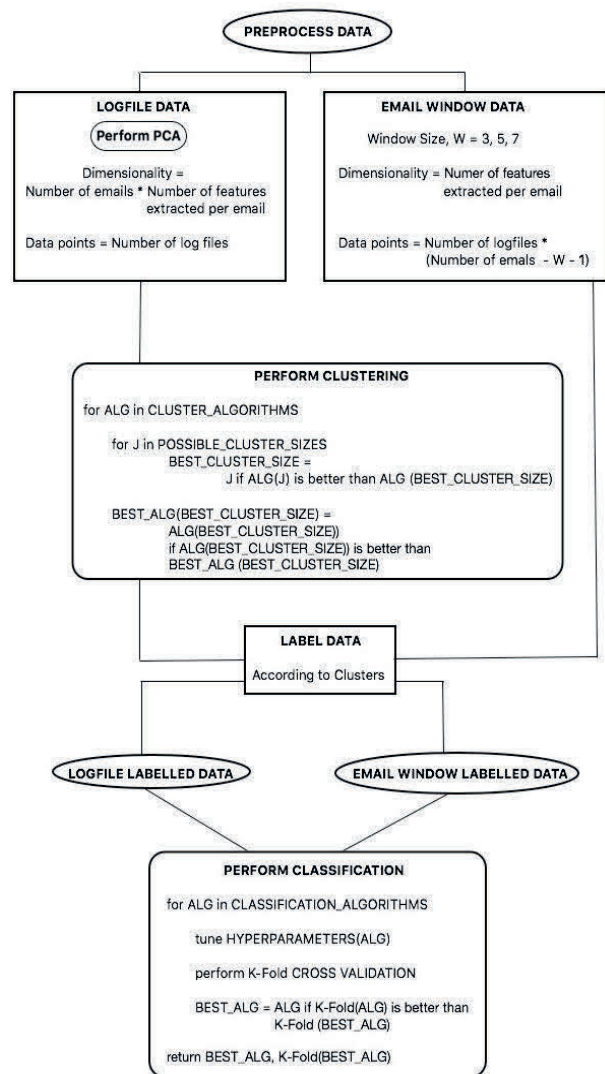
PREPROCESS DATA

LOGFILE DATA

Perform PCA

Dimensionality = Number of emails * Number of features extracted per email

Data points = Number of log files

EMAIL WINDOW DATA

Window Size, W = 3, 5, 7

Dimensionality = Numer of features extracted per email

Data points = Number of logfiles * (Number of emals - W - 1)

PERFORM CLUSTERING

for ALG in CLUSTER_ALGORITHMS

for J in POSSIBLE_CLUSTER_SIZES
BEST_CLUSTER_SIZE =
J if ALG(J) is better than ALG (BEST_CLUSTER_SIZE)

BEST_ALG(BEST_CLUSTER_SIZE) =
ALG(BEST_CLUSTER_SIZE))
if ALG(BEST_CLUSTER_SIZE)) is better than
BEST_ALG (BEST_CLUSTER_SIZE)

LABEL DATA

According to Clusters

LOGFILE LABELLED DATA

EMAIL WINDOW LABELLED DATA

PERFORM CLASSIFICATION

for ALG in CLASSIFICATION_ALGORITHMS

tune HYPERPARAMETERS(ALG)

perform K-Fold CROSS VALIDATION

BEST_ALG = ALG if K-Fold(ALG) is better than
K-Fold (BEST_ALG)

return BEST_ALG, K-Fold(BEST_ALG)